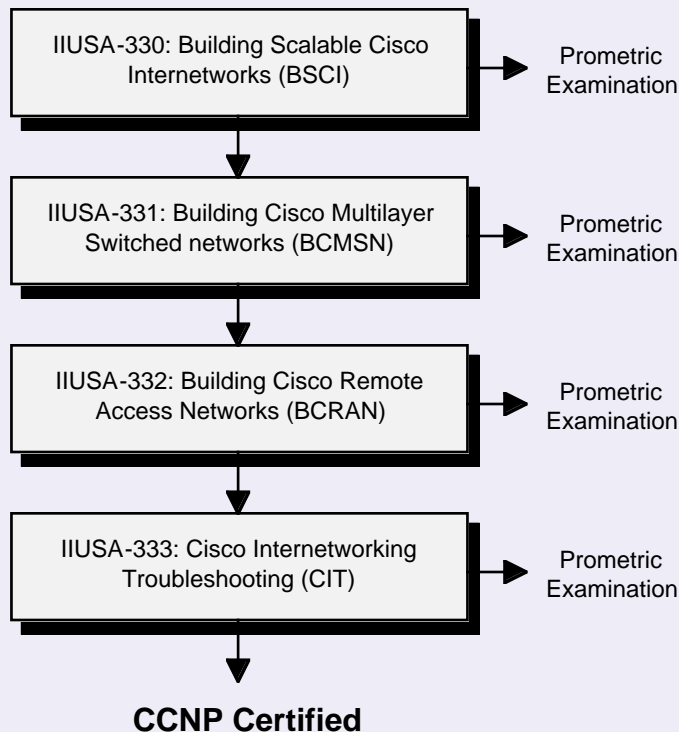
IIUSA-330: Building Scalable Cisco Internetworks (BSCI)

Prometric Examination

IIUSA-331: Building Cisco Multilayer Switched networks (BCMSN)

Prometric Examination

IIUSA-332: Building Cisco Remote Access Networks (BCRAN)

Prometric Examination

IIUSA-333: Cisco Internetworking Troubleshooting (CIT)

Prometric Examination

CCNP Certified